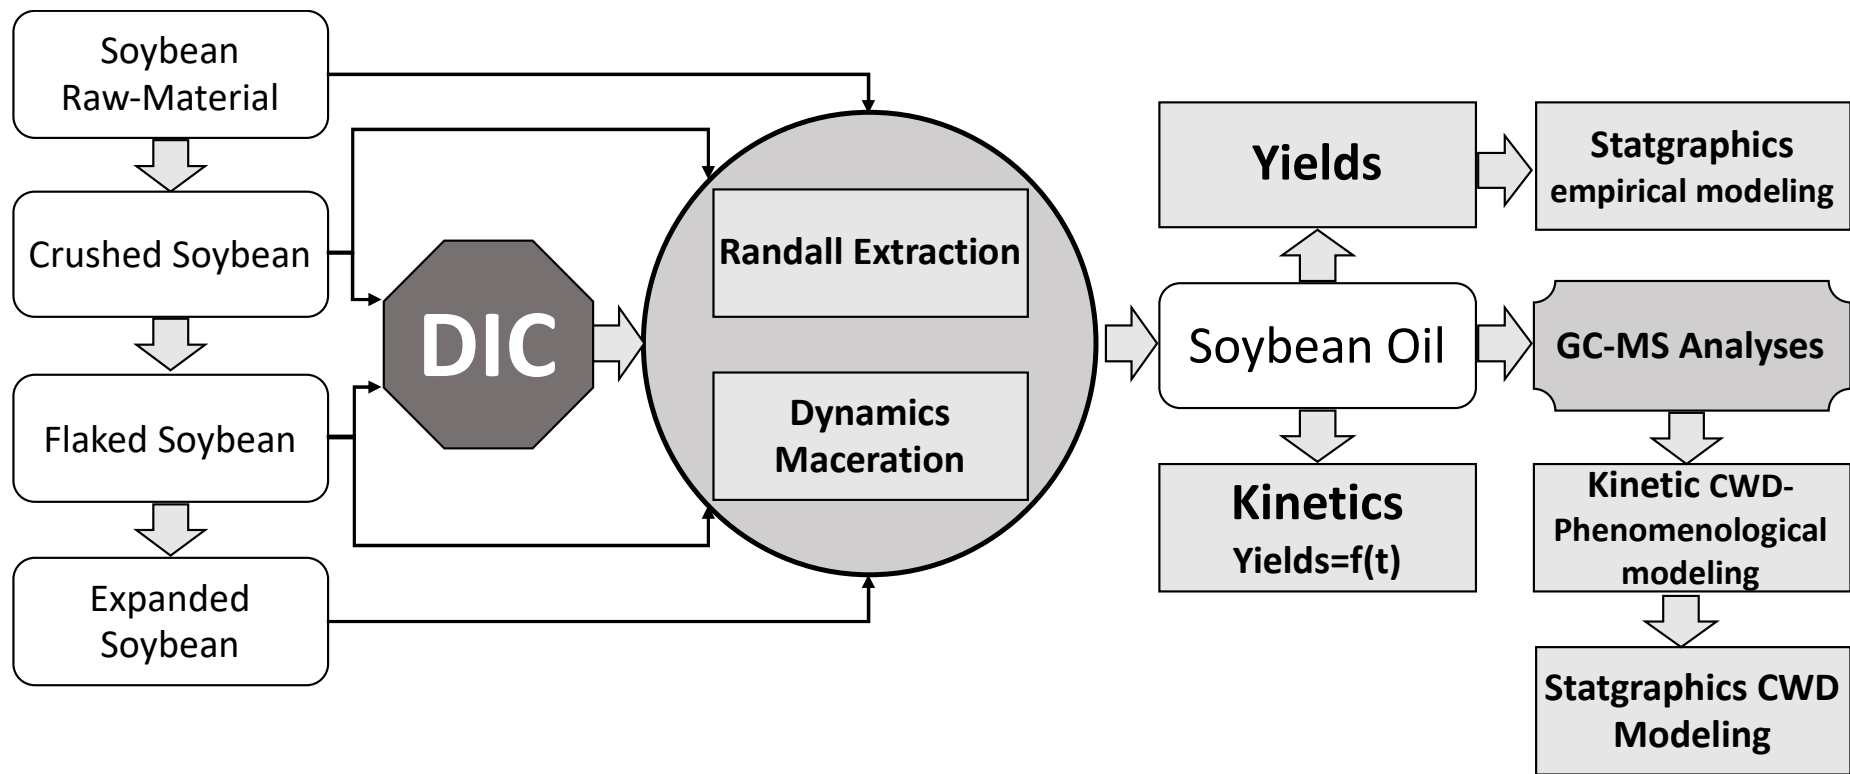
Soybean Raw-Material

Crushed Soybean

Flaked Soybean

Expanded Soybean

DIC

Randall Extraction

Dynamics Maceration

Soybean Oil

Yields

Statgraphics empirical modeling

GC-MS Analyses

Kinetics
Yields=f(t)

Kinetic CWD-Phenomenological modeling

Statgraphics CWD Modeling